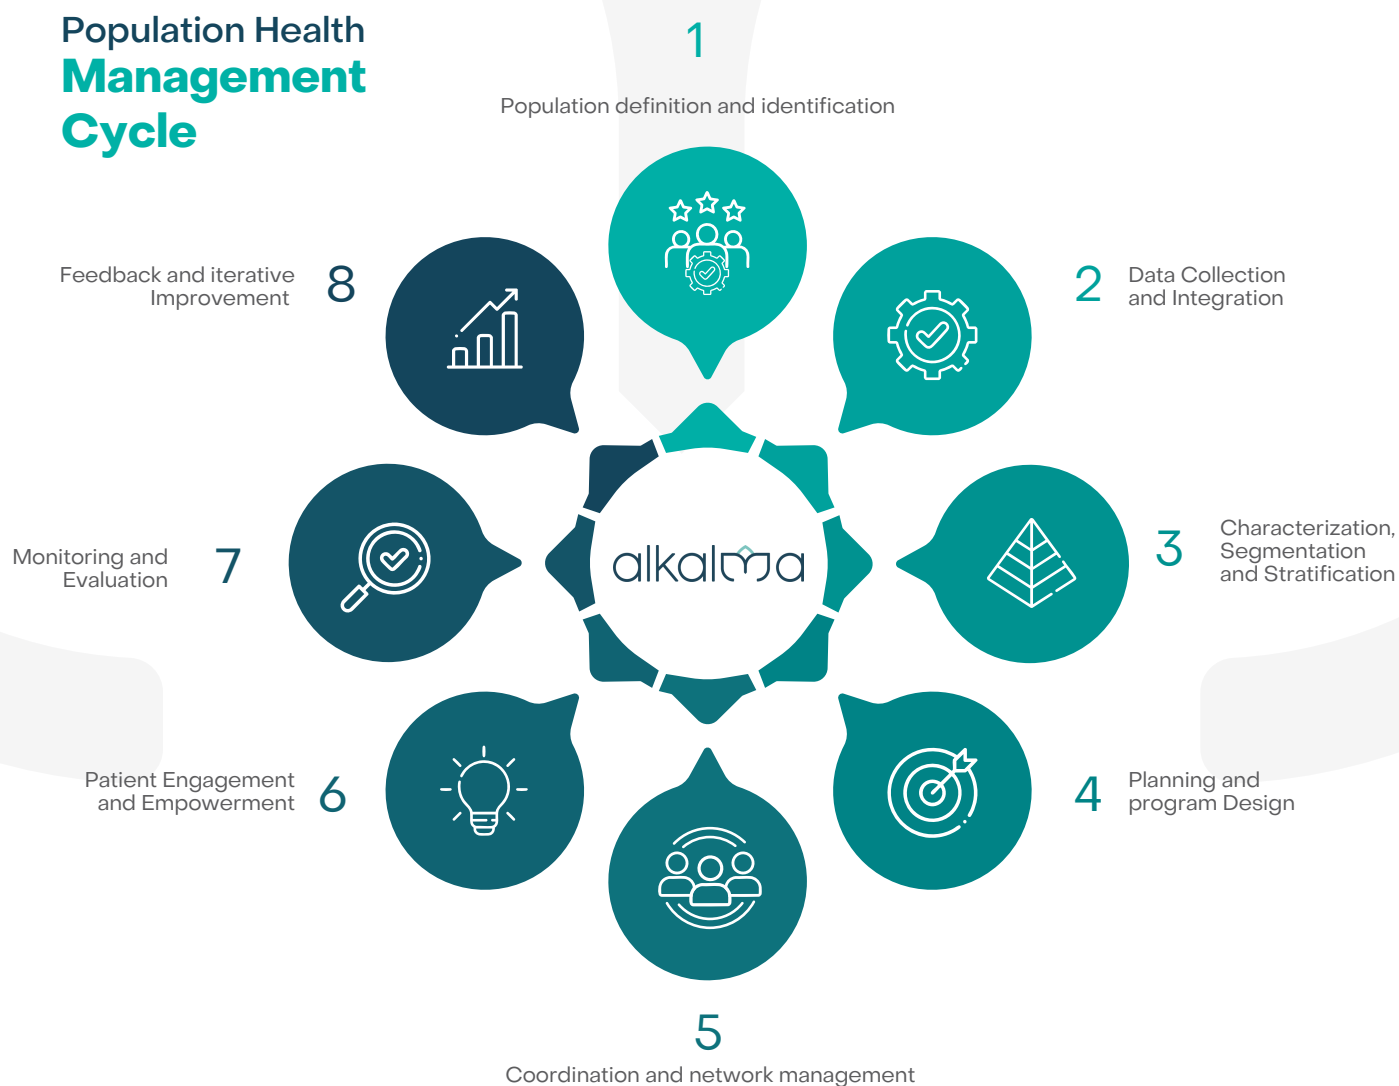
Population Health
Management
Cycle

1
Population definition and identification

2
Data Collection and Integration

3
Characterization, Segmentation and Stratification

4
Planning and program Design

5
Coordination and network management

6
Patient Engagement and Empowerment

7
Monitoring and Evaluation

8
Feedback and iterative Improvement

alkalma